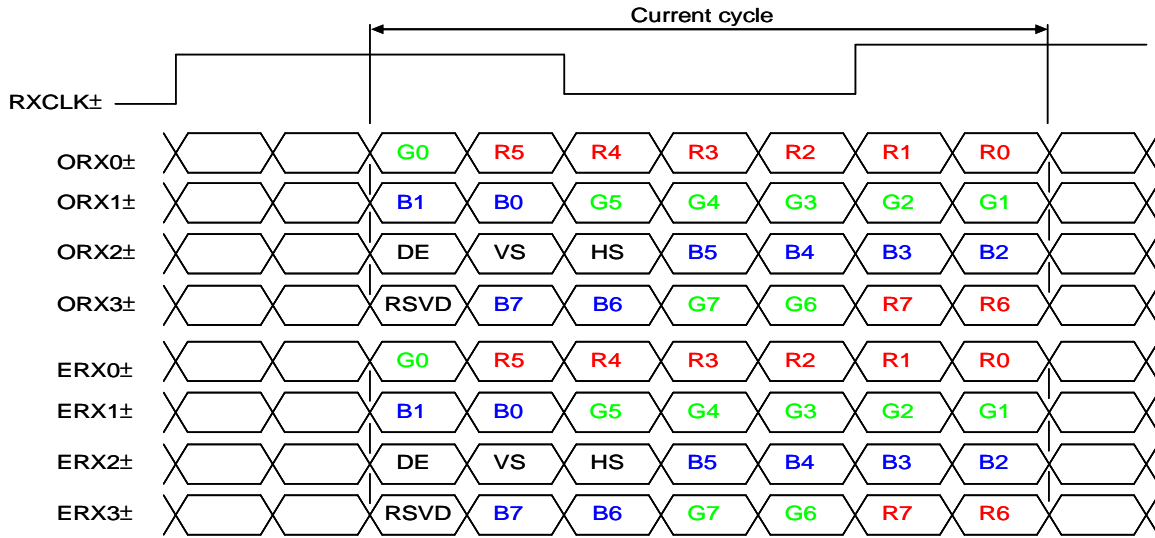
Current cycle

RXCLK±

| | | | | | | | |
|---|---|---|---|---|---|---|---|
| ORX0± | G0 | R5 | R4 | R3 | R2 | R1 | R0 |
| ORX1± | B1 | B0 | G5 | G4 | G3 | G2 | G1 |
| ORX2± | DE | VS | HS | B5 | B4 | B3 | B2 |
| ORX3± | RSVD | B7 | B6 | G7 | G6 | R7 | R6 |
| ERX0± | G0 | R5 | R4 | R3 | R2 | R1 | R0 |
| ERX1± | B1 | B0 | G5 | G4 | G3 | G2 | G1 |
| ERX2± | DE | VS | HS | B5 | B4 | B3 | B2 |
| ERX3± | RSVD | B7 | B6 | G7 | G6 | R7 | R6 |